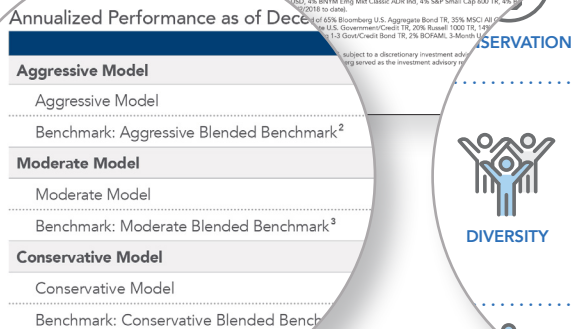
Annualized Performance as of Dece

Aggressive Model

Aggressive Model

Benchmark: Aggressive Blended Benchmark²

Moderate Model

Moderate Model

Benchmark: Moderate Blended Benchmark³

Conservative Model

Conservative Model

Benchmark: Conservative Blended Bench

USD, 4% BNYM Emg Mkt Classic ADR Ind, 4% S&P Small Cap 600 TR, 4% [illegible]
/2018 to date).
of 65% Bloomberg U.S. Aggregate Bond TR, 35% MSCI All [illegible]
U.S. Government/Credit TR, 20% Russell 1000 TR, 14% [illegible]
1-3 Govt/Credit Bond TR, 2% BOFAML 3-Month U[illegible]
subject to a discretionary investment adv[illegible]
serving as the investment advisory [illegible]

SERVATION

DIVERSITY